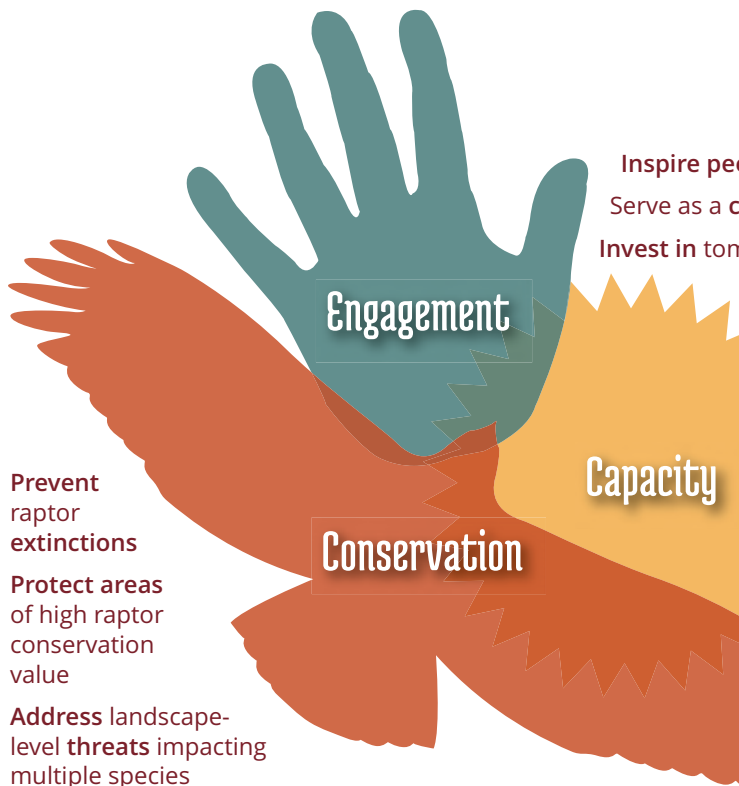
Inspire pe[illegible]

Serve as a c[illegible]

Invest in tom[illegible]

Engagement

Capacity

Conservation

Prevent raptor extinctions

Protect areas of high raptor conservation value

Address landscape-level threats impacting multiple species